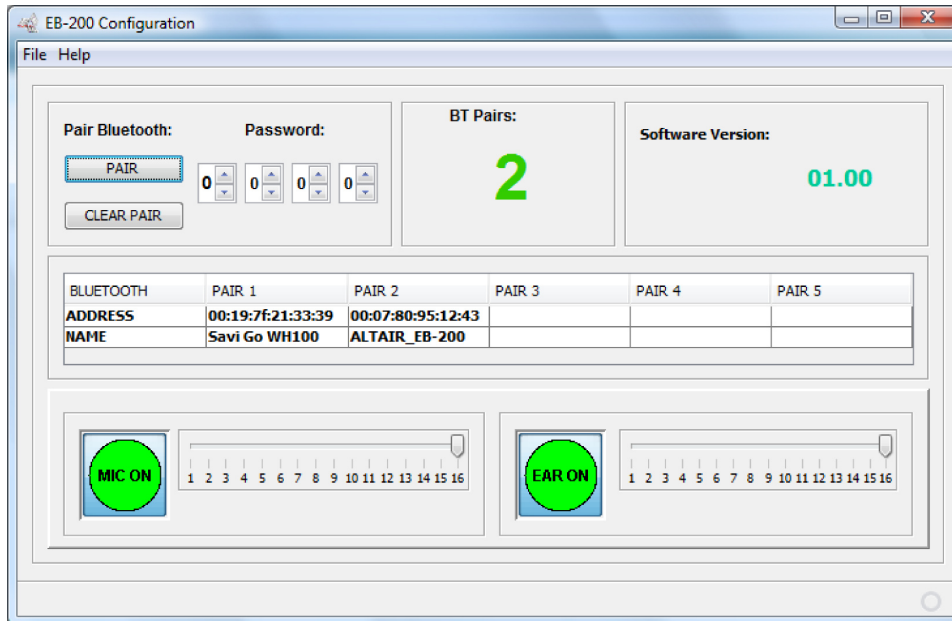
EB-200 Configuration

File Help

Pair Bluetooth: Password:

PAIR

0 0 0 0

CLEAR PAIR

BT Pairs:

2

Software Version:

01.00

| BLUETOOTH | PAIR 1 | PAIR 2 | PAIR 3 | PAIR 4 | PAIR 5 |
|---|---|---|---|---|---|
| ADDRESS | 00:19:7f:21:33:39 | 00:07:80:95:12:43 | | | |
| NAME | Savi Go WH100 | ALTAIR_EB-200 | | | |

MIC ON

1 2 3 4 5 6 7 8 9 10 11 12 13 14 15 16

EAR ON

1 2 3 4 5 6 7 8 9 10 11 12 13 14 15 16